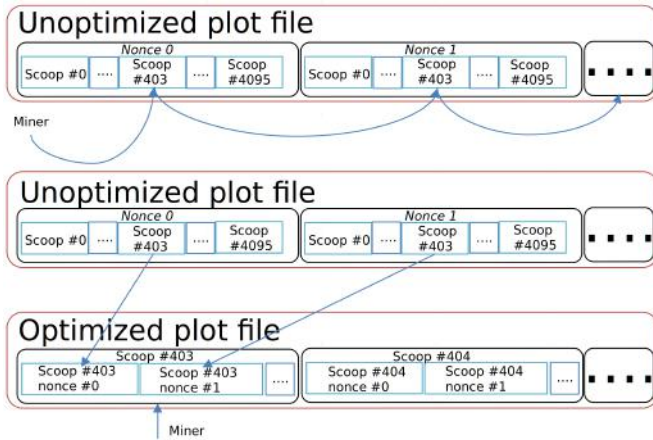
Unoptimized plot file

Nonce 0

Scoop #0 .... Scoop #403 .... Scoop #4095

Nonce 1

Scoop #0 .... Scoop #403 .... Scoop #4095

....

Miner

Unoptimized plot file

Nonce 0

Scoop #0 .... Scoop #403 .... Scoop #4095

Nonce 1

Scoop #0 .... Scoop #403 .... Scoop #4095

....

Optimized plot file

Scoop #403

Scoop #403 nonce #0

Scoop #403 nonce #1

....

Scoop #404

Scoop #404 nonce #0

Scoop #404 nonce #1

....

....

Miner